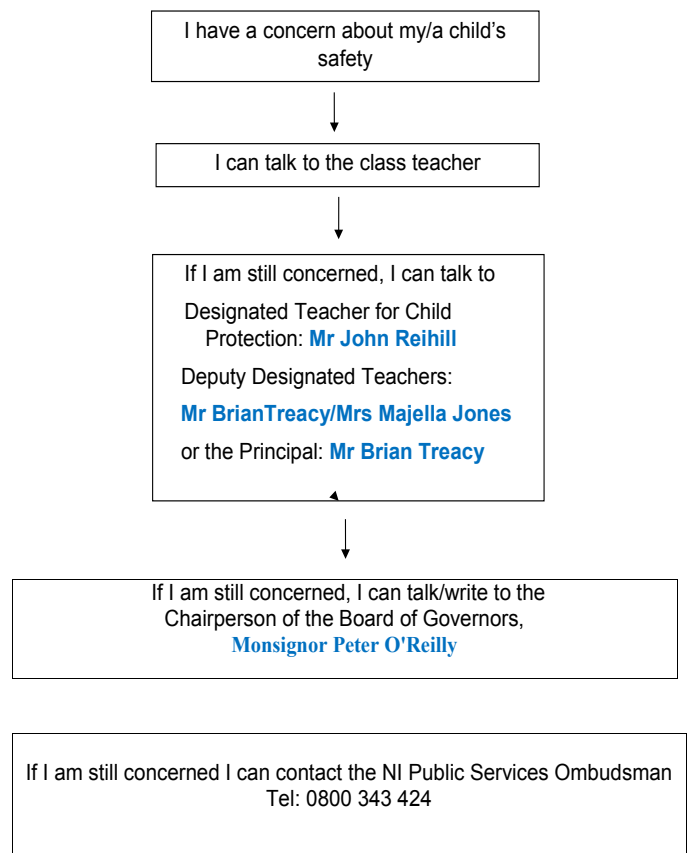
I have a concern about my/a child's safety

I can talk to the class teacher

If I am still concerned, I can talk to

Designated Teacher for Child Protection: Mr John Reihill

Deputy Designated Teachers:

Mr BrianTreacy/Mrs Majella Jones

or the Principal: Mr Brian Treacy

If I am still concerned, I can talk/write to the Chairperson of the Board of Governors, Monsignor Peter O'Reilly

If I am still concerned I can contact the NI Public Services Ombudsman Tel: 0800 343 424